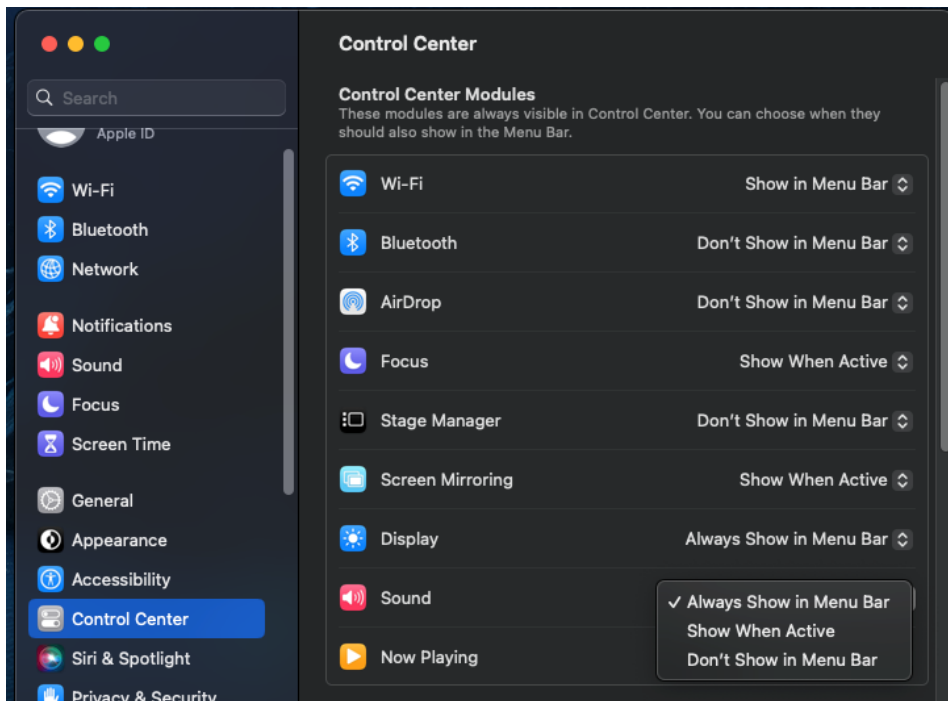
Search

Apple ID

Wi-Fi
Bluetooth
Network

Notifications
Sound
Focus
Screen Time

General
Appearance
Accessibility
Control Center
Siri & Spotlight
Privacy & Security

Control Center

Control Center Modules
These modules are always visible in Control Center. You can choose when they should also show in the Menu Bar.

Wi-Fi Show in Menu Bar
Bluetooth Don't Show in Menu Bar
AirDrop Don't Show in Menu Bar
Focus Show When Active
Stage Manager Don't Show in Menu Bar
Screen Mirroring Show When Active
Display Always Show in Menu Bar
Sound
Now Playing

✓ Always Show in Menu Bar
Show When Active
Don't Show in Menu Bar